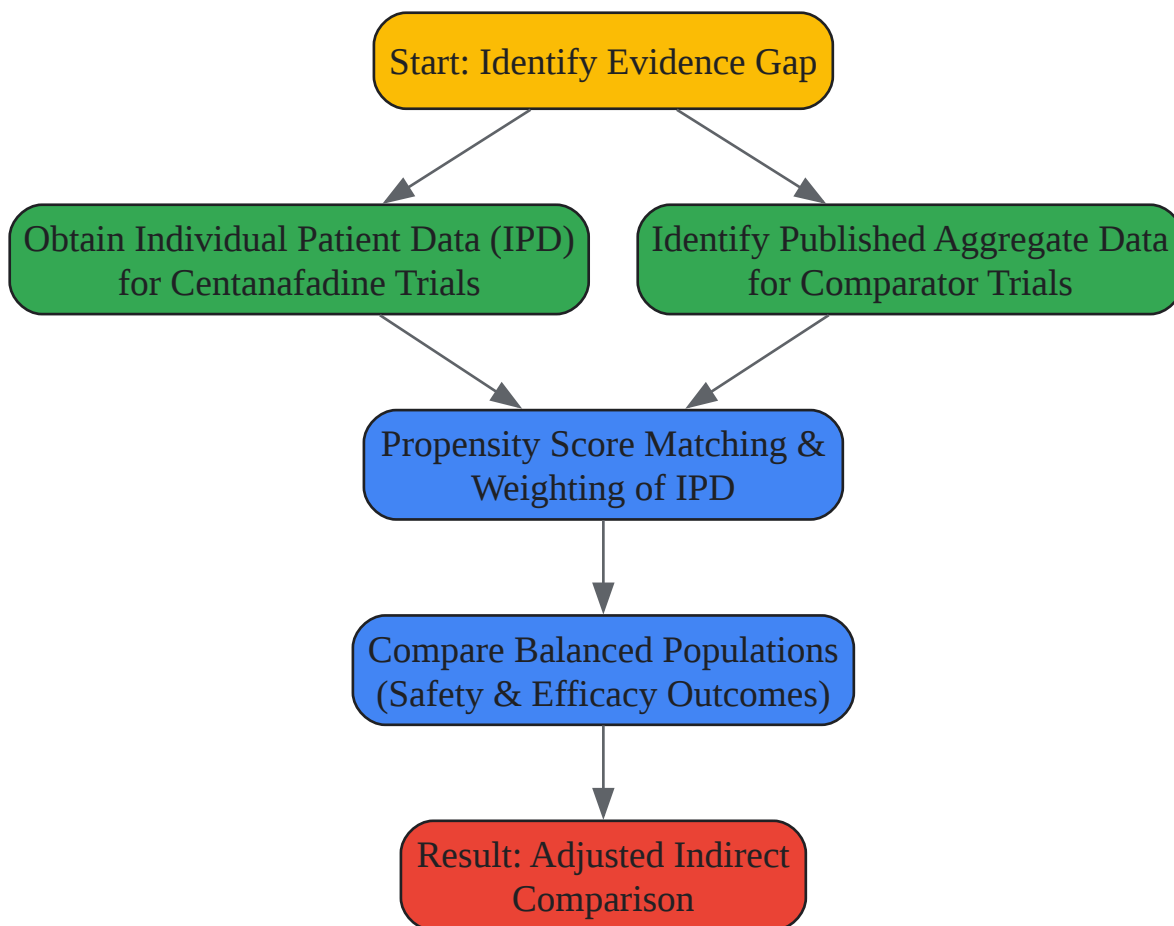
Start: Identify Evidence Gap

Obtain Individual Patient Data (IPD) for Centanafadine Trials

Identify Published Aggregate Data for Comparator Trials

Propensity Score Matching & Weighting of IPD

Compare Balanced Populations (Safety & Efficacy Outcomes)

Result: Adjusted Indirect Comparison